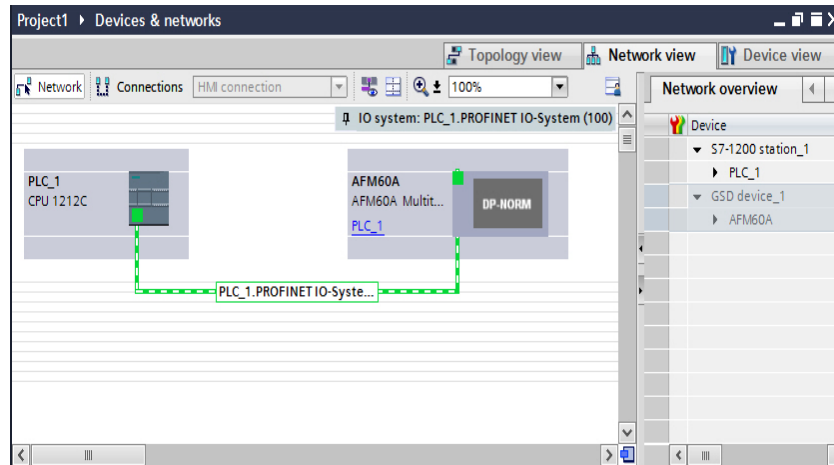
Project1 ▸ Devices & networks

Topology view

Network view

Device view

Network

Connections

HMI connection

100%

IO system: PLC_1.PROFINET IO-System (100)

PLC_1
CPU 1212C

AFM60A
AFM60A Multit...
PLC_1

DP-NORM

PLC_1.PROFINET IO-Syste...

Network overview

Device

▾ S7-1200 station_1
▸ PLC_1
▾ GSD device_1
▸ AFM60A